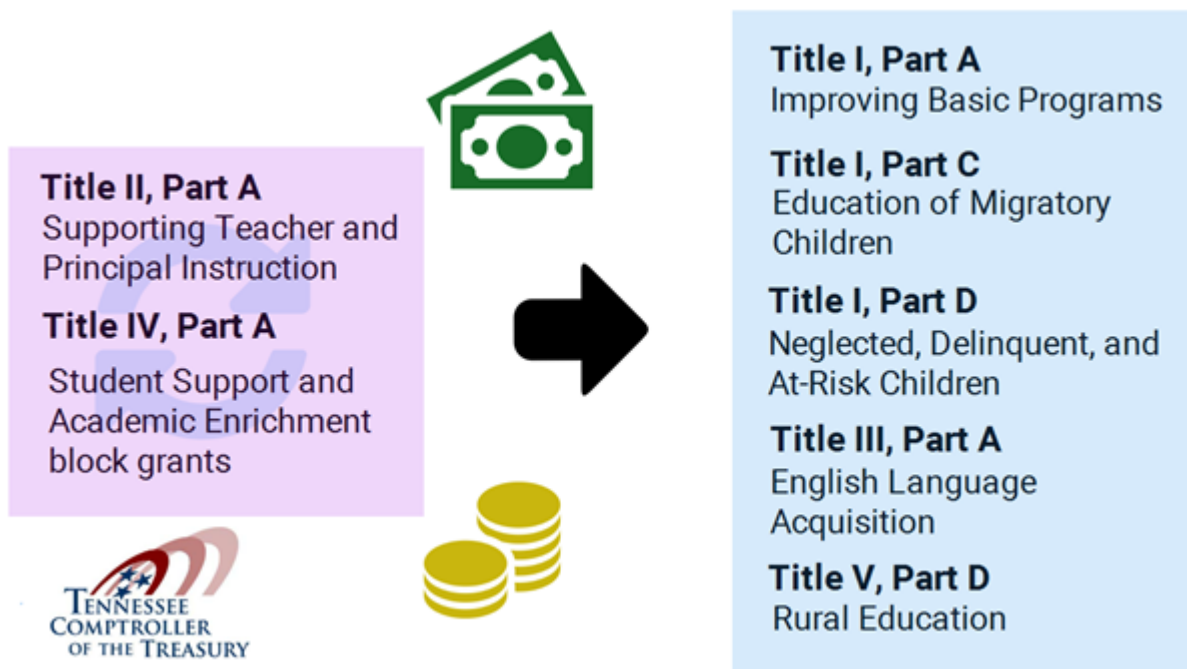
Title II, Part A
Supporting Teacher and Principal Instruction

Title IV, Part A
Student Support and Academic Enrichment block grants

Tennessee Comptroller of the Treasury

Title I, Part A
Improving Basic Programs

Title I, Part C
Education of Migratory Children

Title I, Part D
Neglected, Delinquent, and At-Risk Children

Title III, Part A
English Language Acquisition

Title V, Part D
Rural Education